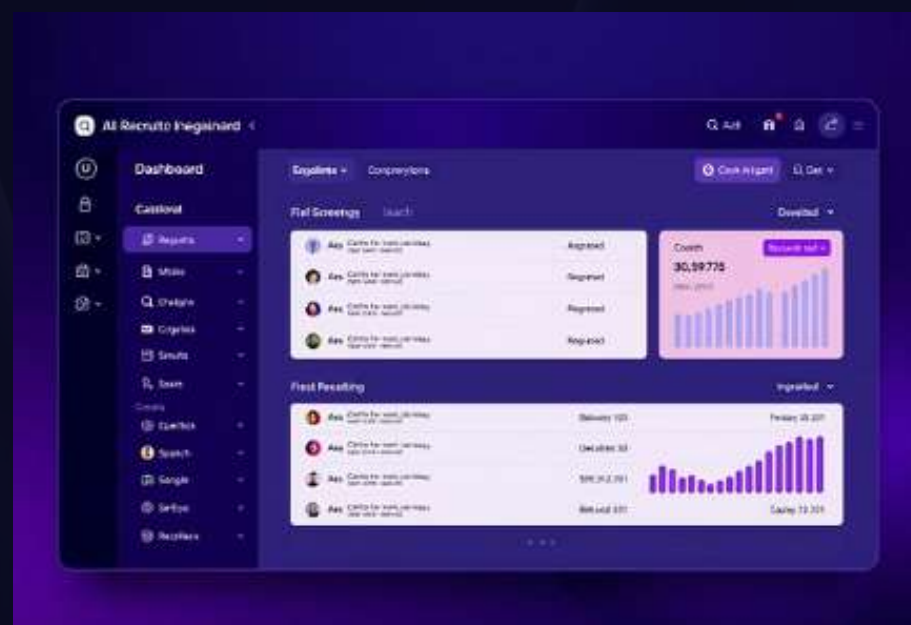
AI Recruito Inegainard

Q Adt

Dashboard

Caslonal

Reports

Mtales

Chelgte

Crigetes

Smuts

Seam

Create

Cuerlick

Spanch

Gongle

Seltys

Recifiers

Engatims

Comperylons

Cook Algant

Det

Fial Screengy

Search

Dowslied

Aes

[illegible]

Regreged

Aes

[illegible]

Regreed

Aes

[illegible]

Regreed

Aes

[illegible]

Regreed

Coath

Recaunt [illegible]

30,59,775

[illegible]

Fiest Resalting

Ingralited

Aes

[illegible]

Dalusey 105

Fenley 25 201

Aes

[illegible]

Decollee 50

Aes

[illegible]

$95,912,701

Aes

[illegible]

Beluud 201

Cayley 13 201